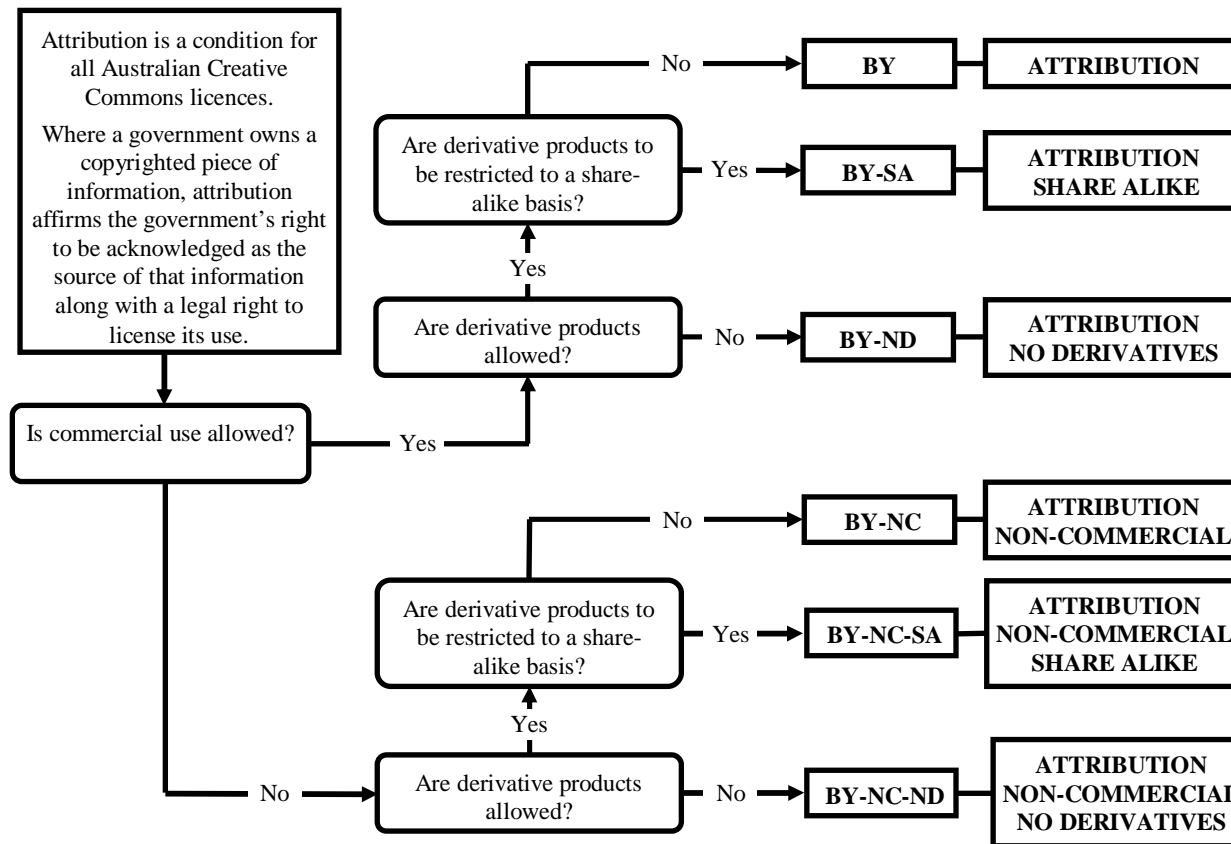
Attribution is a condition for all Australian Creative Commons licences.

Where a government owns a copyrighted piece of information, attribution affirms the government's right to be acknowledged as the source of that information along with a legal right to license its use.

Is commercial use allowed?

Yes

Are derivative products allowed?

No

BY-ND

ATTRIBUTION NO DERIVATIVES

Yes

Are derivative products to be restricted to a share-alike basis?

Yes

BY-SA

ATTRIBUTION SHARE ALIKE

No

BY

ATTRIBUTION

No

Are derivative products allowed?

No

BY-NC-ND

ATTRIBUTION NON-COMMERCIAL NO DERIVATIVES

Yes

Are derivative products to be restricted to a share-alike basis?

Yes

BY-NC-SA

ATTRIBUTION NON-COMMERCIAL SHARE ALIKE

No

BY-NC

ATTRIBUTION NON-COMMERCIAL